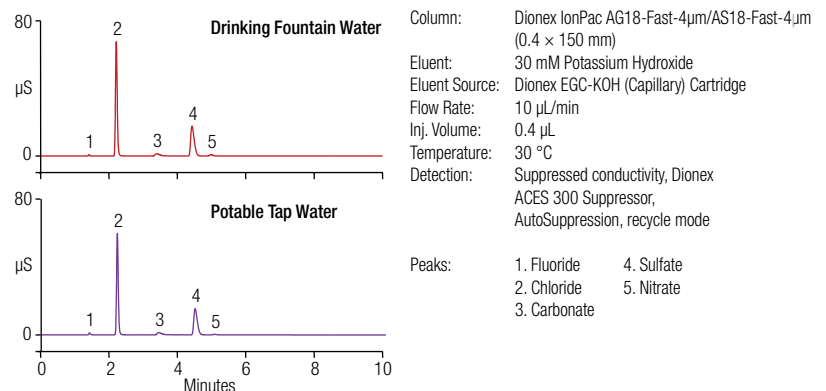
80
Drinking Fountain Water
2
µS
1
3
4
5
0

80
Potable Tap Water
2
µS
4
1
3
5
0
0
2
4
6
8
10
Minutes

| | |
|---|---|
| Column: | Dionex IonPac AG18-Fast-4µm/AS18-Fast-4µm (0.4 × 150 mm) |
| Eluent: | 30 mM Potassium Hydroxide |
| Eluent Source: | Dionex EGC-KOH (Capillary) Cartridge |
| Flow Rate: | 10 µL/min |
| Inj. Volume: | 0.4 µL |
| Temperature: | 30 °C |
| Detection: | Suppressed conductivity, Dionex ACES 300 Suppressor, AutoSuppression, recycle mode |

Peaks: 1. Fluoride 4. Sulfate
2. Chloride 5. Nitrate
3. Carbonate